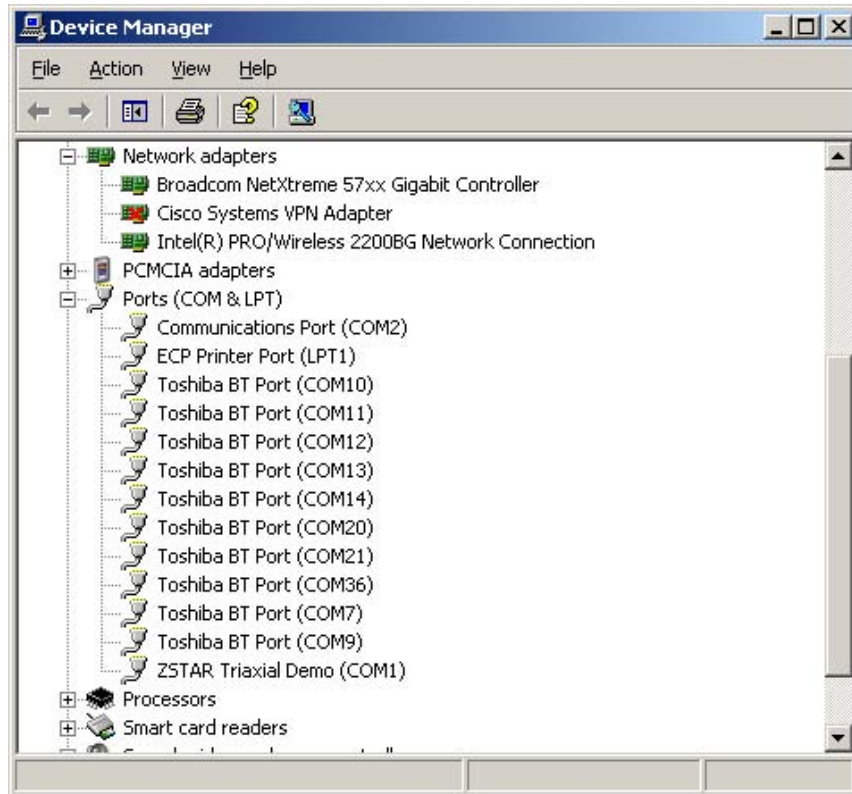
Device Manager

File Action View Help

Network adapters
Broadcom NetXtreme 57xx Gigabit Controller
Cisco Systems VPN Adapter
Intel(R) PRO/Wireless 2200BG Network Connection
PCMCIA adapters
Ports (COM & LPT)
Communications Port (COM2)
ECP Printer Port (LPT1)
Toshiba BT Port (COM10)
Toshiba BT Port (COM11)
Toshiba BT Port (COM12)
Toshiba BT Port (COM13)
Toshiba BT Port (COM14)
Toshiba BT Port (COM20)
Toshiba BT Port (COM21)
Toshiba BT Port (COM36)
Toshiba BT Port (COM7)
Toshiba BT Port (COM9)
ZSTAR Triaxial Demo (COM1)
Processors
Smart card readers
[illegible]